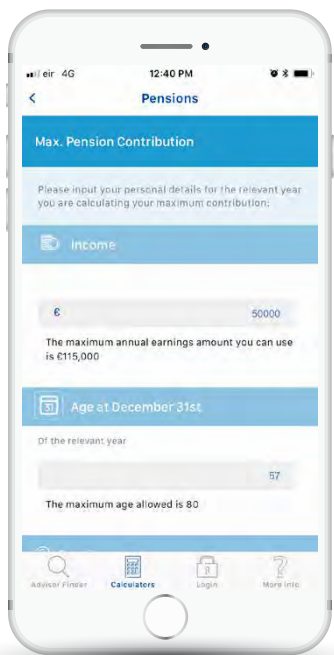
eir 4G
12:40 PM

<
Pensions

Max. Pension Contribution

Please input your personal details for the relevant year you are calculating your maximum contribution:

Income

€
50000

The maximum annual earnings amount you can use is €115,000

31
Age at December 31st

Of the relevant year

57

The maximum age allowed is 80

Advisor Finder
Calculators
Login
More Info